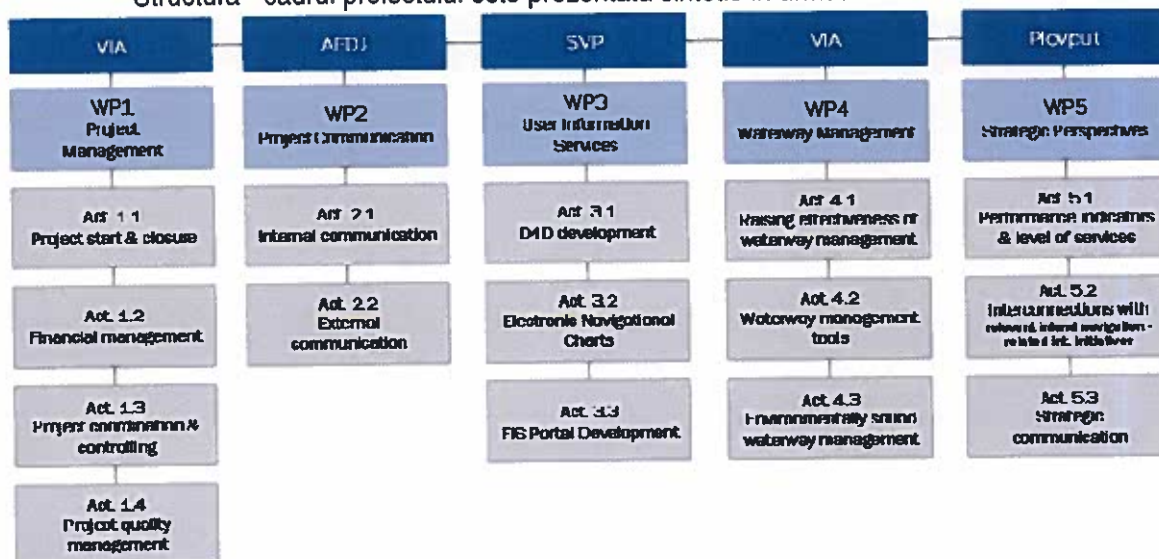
Structura - cadrul proiectului este prezentată sintetic în anexă

VIA

WP1
Project Management

Act. 1.1
Project start & closure

Act. 1.2
Financial management

Act. 1.3
Project coordination & controlling

Act. 1.4
Project quality management

AFDJ

WP2
Project Communication

Act. 2.1
Internal communication

Act. 2.2
External communication

SVP

WP3
User Information Services

Act. 3.1
DMD development

Act. 3.2
Electronic Navigational Charts

Act. 3.3
FIS Portal Development

VIA

WP4
Waterway Management

Act. 4.1
Raising effectiveness of waterway management

Act. 4.2
Waterway management tools

Act. 4.3
Environmentally sound waterway management

Plovput

WP5
Strategic Perspectives

Act. 5.1
Performance indicators & level of services

Act. 5.2
Interconnections with relevant, inland navigation - related int. initiatives

Act. 5.3
Strategic communication